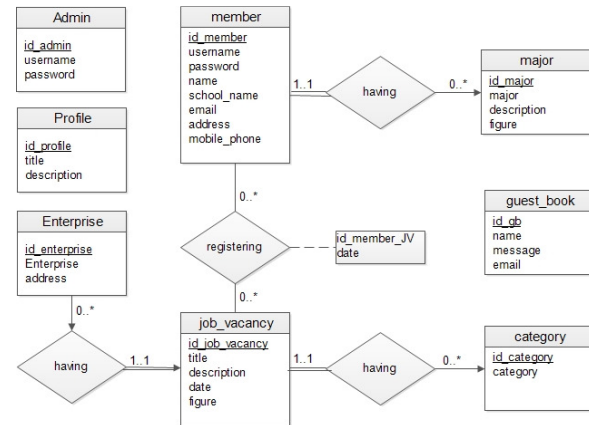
Admin
id_admin
username
password

Profile
id_profile
title
description

Enterprise
id_enterprise
Enterprise
address

member
id_member
username
password
name
school_name
email
address
mobile_phone

1..1
having
0..*

major
id_major
major
description
figure

guest_book
id_gb
name
message
email

0..*
registering
id_member_JV
date
0..*

0..*
having
1..1

job_vacancy
id_job_vacancy
title
description
date
figure

1..1
having
0..*

category
id_category
category